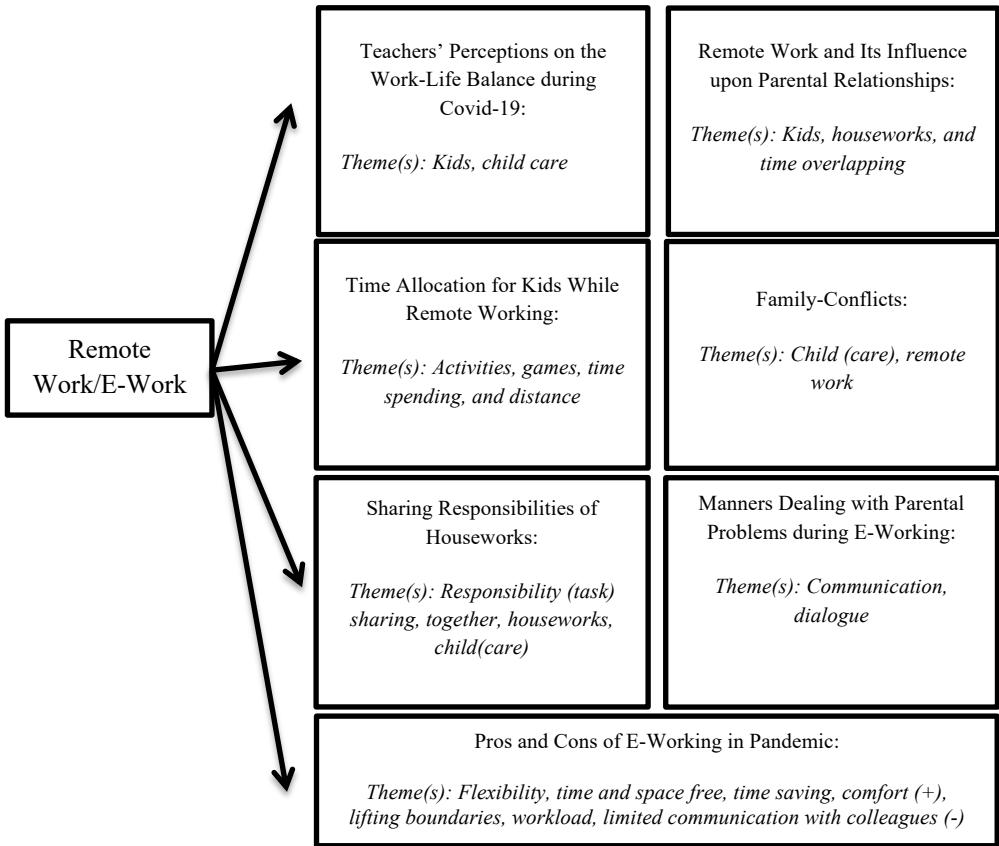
Remote Work/E-Work

Teachers' Perceptions on the Work-Life Balance during Covid-19:

Theme(s): Kids, child care

Remote Work and Its Influence upon Parental Relationships:

Theme(s): Kids, houseworks, and time overlapping

Time Allocation for Kids While Remote Working:

Theme(s): Activities, games, time spending, and distance

Family-Conflicts:

Theme(s): Child (care), remote work

Sharing Responsibilities of Houseworks:

Theme(s): Responsibility (task) sharing, together, houseworks, child(care)

Manners Dealing with Parental Problems during E-Working:

Theme(s): Communication, dialogue

Pros and Cons of E-Working in Pandemic:

Theme(s): Flexibility, time and space free, time saving, comfort (+), lifting boundaries, workload, limited communication with colleagues (-)